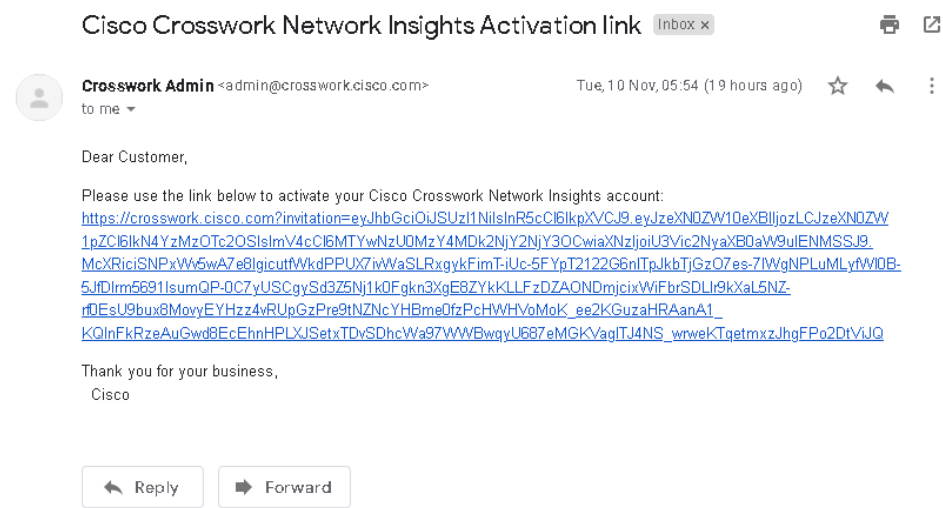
Cisco Crosswork Network Insights Activation link Inbox ×

Crosswork Admin <admin@crosswork.cisco.com>
to me

Tue, 10 Nov, 05:54 (19 hours ago)

Dear Customer,

Please use the link below to activate your Cisco Crosswork Network Insights account:
https://crosswork.cisco.com?invitation=eyJhbGciOiJSUzI1NiIsInR5cCI6IkpXVCJ9.eyJzeXN0ZW10eXBlIjozLCJzeXN0ZW1pZCI6IkN4YzMzOTc2OSIsImV4cCI6MTYwNzU0MzY4MDk2NjY2NjY3OCwiaXNzIjoiU3Vic2NyaXB0aW9uIENMSSJ9.McXRiciSNPxWv5wA7e8lgicutfWkdPPUX7iWaSLRxgykFimT-iUc-5FYpT2122G6nITpJkbTjGzO7es-7lWgNPLuMLyfWI0B-5JfDIrm5691IsumQP-0C7yUSCgySd3Z5Nj1k0Fgkn3XgE8ZYkKLLFzDZAONDmjcixWiFbrSDLIr9kXaL5NZ-rf0EsU9bux8MovyEYHzz4vRUpGzPre9tNZNcYHBme0fzPcHWHVoMoK_ee2KGuzaHRAanA1_KQInFkRzeAuGwd8EcEhnHPLXJSetxTDvSDhcWa97WWBwqyU687eMGKVaglTJ4NS_wrweKTqetmxzJhgFPo2DtViJQ

Thank you for your business,
Cisco

Reply
Forward